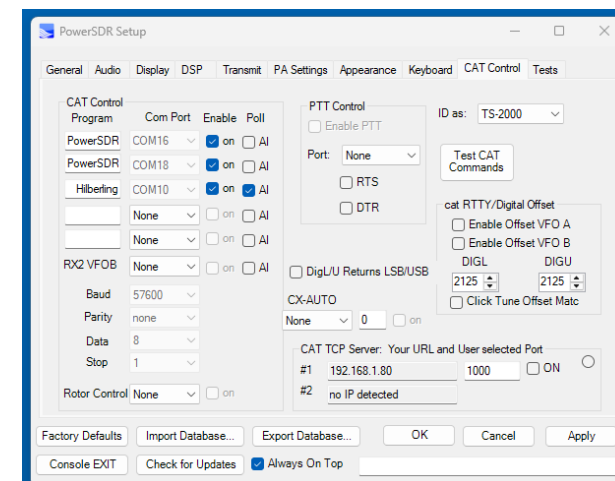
PowerSDR Setup

General Audio Display DSP Transmit PA Settings Appearance Keyboard CAT Control Tests

CAT Control
Program Com Port Enable Poll
PowerSDR COM16 on AI
PowerSDR COM18 on AI
Hilberling COM10 on AI
None on AI
None on AI
RX2 VFOB None on AI

Baud 57600
Parity none
Data 8
Stop 1

Rotor Control None on

PTT Control
Enable PTT
Port: None
RTS
DTR

ID as: TS-2000

Test CAT Commands

cat RTTY/Digital Offset
Enable Offset VFO A
Enable Offset VFO B
DIGL DIGU
2125 2125
Click Tune Offset Matc

DigL/U Returns LSB/USB

CX-AUTO
None 0 on

CAT TCP Server: Your URL and User selected Port
#1 192.168.1.80 1000 ON
#2 no IP detected

Factory Defaults Import Database... Export Database... OK Cancel Apply

Console EXIT Check for Updates Always On Top